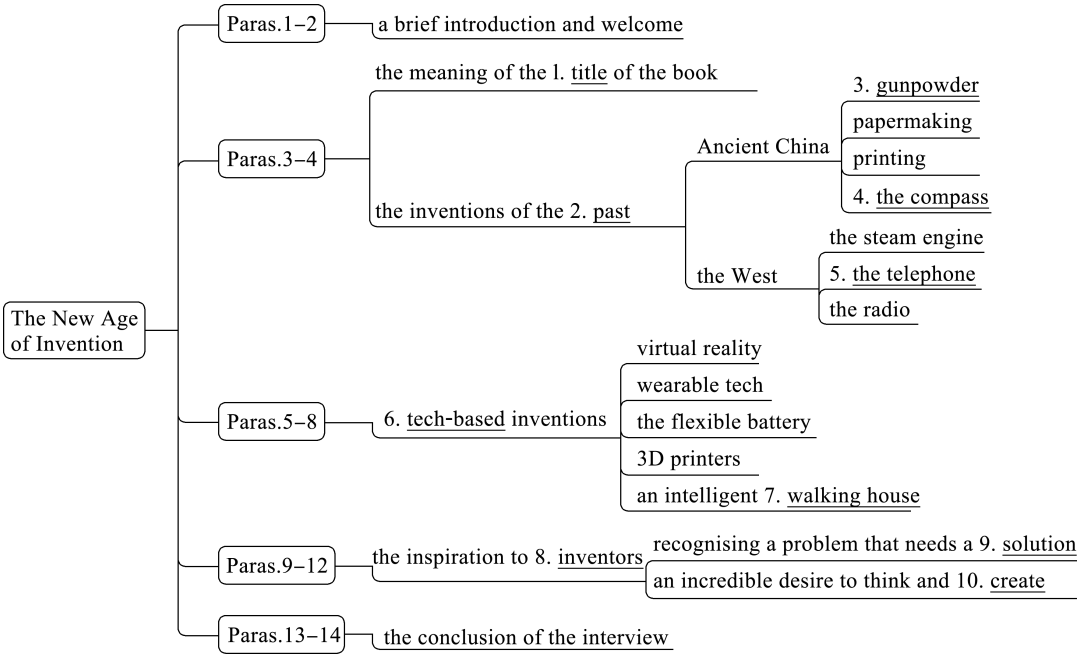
The New Age of Invention

Paras.1–2
a brief introduction and welcome

Paras.3–4
the meaning of the 1. title of the book
the inventions of the 2. past
Ancient China
3. gunpowder
papermaking
printing
4. the compass
the West
the steam engine
5. the telephone
the radio

Paras.5–8
6. tech-based inventions
virtual reality
wearable tech
the flexible battery
3D printers
an intelligent 7. walking house

Paras.9–12
the inspiration to 8. inventors
recognising a problem that needs a 9. solution
an incredible desire to think and 10. create

Paras.13–14
the conclusion of the interview